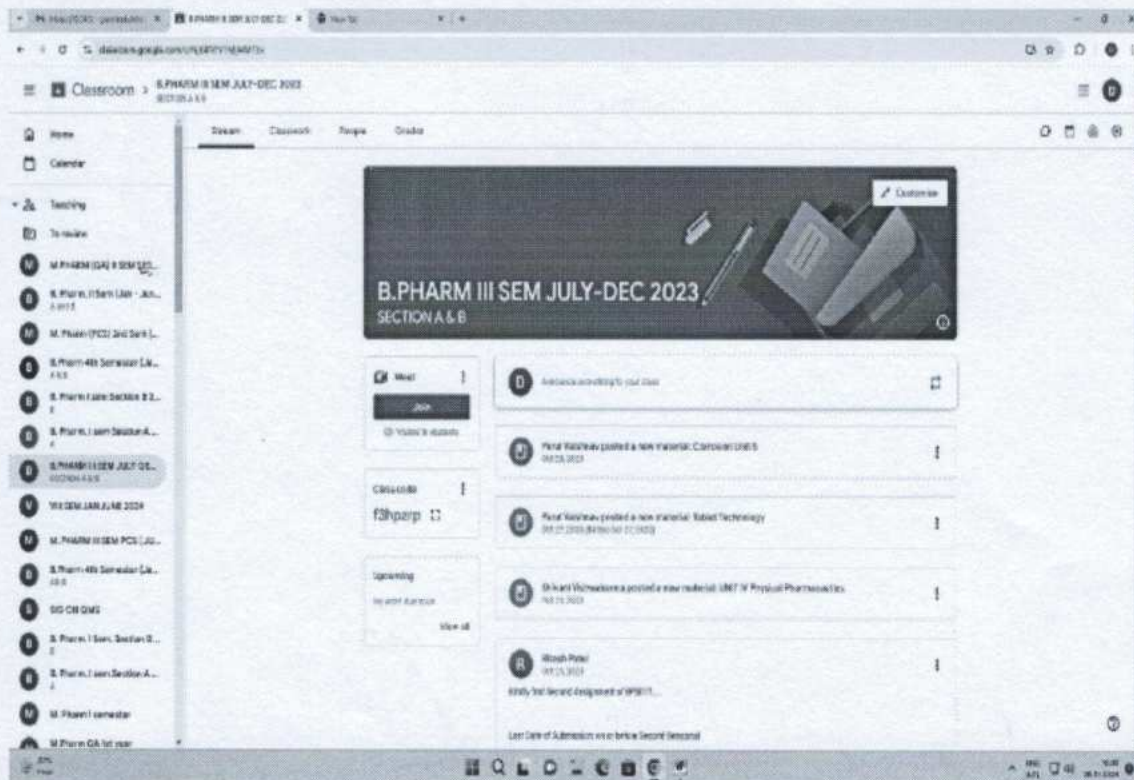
Classroom > B.PHARM III SEM JULY-DEC 2023
SECTION A & B

Home
Calendar
Teaching
To review
M.PHARM (QA) II SEM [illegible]
B.Pharm II Sem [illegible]
M.Pharm (PCS) 2nd Sem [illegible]
B.Pharm 4th Semester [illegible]
B.Pharm I sem Section B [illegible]
B.Pharm I sem Section A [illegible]
B.PHARM III SEM JULY-DE...
SECTION A & B
VIII SEM JAN-JUNE 2024
M.PHARM III SEM PCS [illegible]
B.Pharm 4th Semester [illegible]
SIG OR QMS
B.Pharm I Sem. Section B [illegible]
B.Pharm I sem Section A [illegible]
M.Pharm I semester
M.Pharm QA 1st year

Stream Classwork People Grades

Customise

B.PHARM III SEM JULY-DEC 2023
SECTION A & B

Meet
Join
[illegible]

Class code
f3hpzrp

Upcoming
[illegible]
View all

Announce something to your class

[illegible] posted a new material: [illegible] Unit 5
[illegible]

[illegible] posted a new material: Tablet Technology
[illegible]

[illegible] posted a new material: UNIT IV Physical Pharmaceutics
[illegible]

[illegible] Patel
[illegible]
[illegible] Second assignment of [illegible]

Last Date of Submission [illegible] Second Sessional